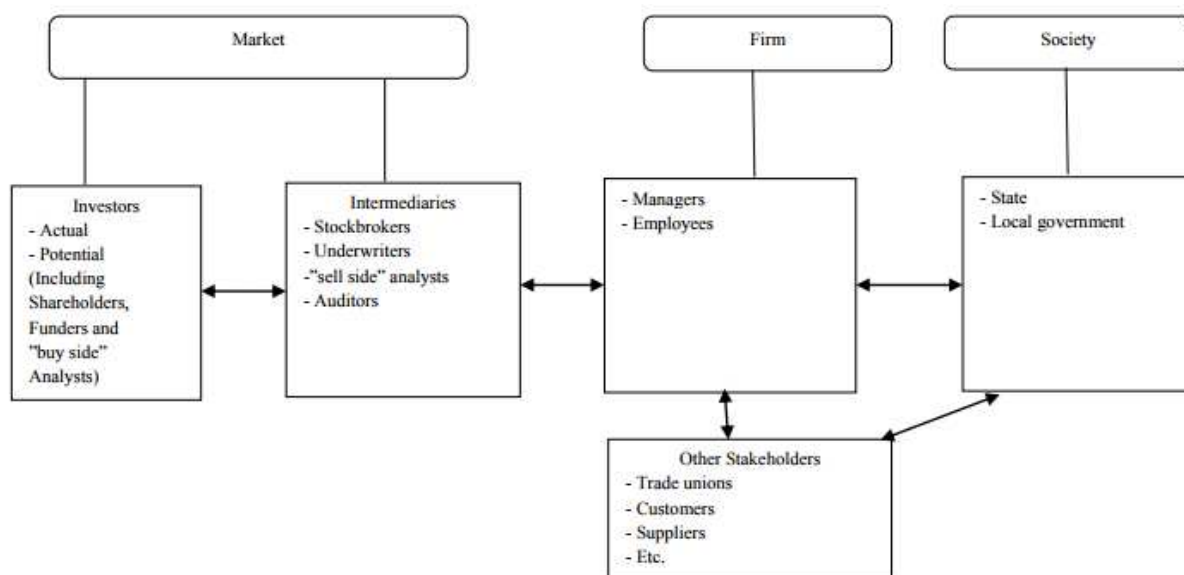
Market

Firm

Society

Investors
- Actual
- Potential
(Including Shareholders, Funders and "buy side" Analysts)

Intermediaries
- Stockbrokers
- Underwriters
-"sell side" analysts
- Auditors

- Managers
- Employees

- State
- Local government

Other Stakeholders
- Trade unions
- Customers
- Suppliers
- Etc.